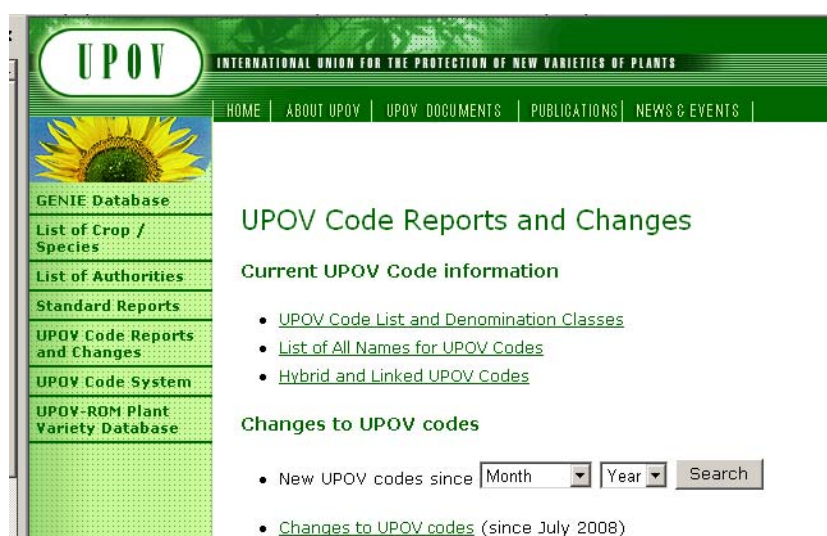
UPOV

INTERNATIONAL UNION FOR THE PROTECTION OF NEW VARIETIES OF PLANTS

HOME | ABOUT UPOV | UPOV DOCUMENTS | PUBLICATIONS | NEWS & EVENTS |

GENIE Database

List of Crop / Species

List of Authorities

Standard Reports

UPOV Code Reports and Changes

UPOV Code System

UPOV-ROM Plant Variety Database

UPOV Code Reports and Changes

Current UPOV Code information

- UPOV Code List and Denomination Classes
- List of All Names for UPOV Codes
- Hybrid and Linked UPOV Codes

Changes to UPOV codes

- New UPOV codes since Month Year Search

- Changes to UPOV codes (since July 2008)